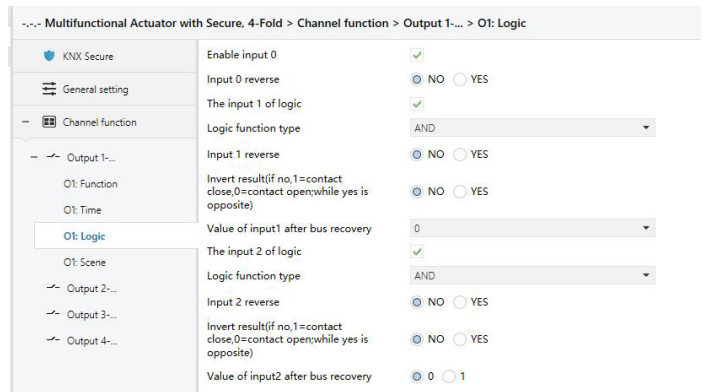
-.-.- Multifunctional Actuator with Secure, 4-Fold > Channel function > Output 1-... > O1: Logic

KNX Secure

General setting

Channel function

Output 1-...

O1: Function

O1: Time

O1: Logic

O1: Scene

Output 2-...

Output 3-...

Output 4-...

| | |
|---|---|
| Enable input 0 | ✓ |
| Input 0 reverse | NO YES |
| The input 1 of logic | ✓ |
| Logic function type | AND |
| Input 1 reverse | NO YES |
| Invert result(if no,1=contact close,0=contact open;while yes is opposite) | NO YES |
| Value of input1 after bus recovery | 0 |
| The input 2 of logic | ✓ |
| Logic function type | AND |
| Input 2 reverse | NO YES |
| Invert result(if no,1=contact close,0=contact open;while yes is opposite) | NO YES |
| Value of input2 after bus recovery | 0 1 |